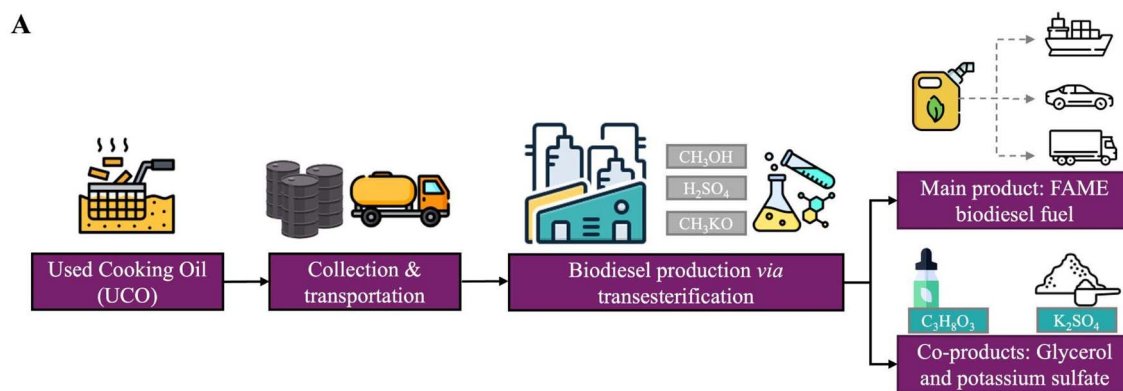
A

$CH_3OH$

$H_2SO_4$

$CH_3KO$

Used Cooking Oil (UCO)

Collection & transportation

Biodiesel production *via* transesterification

Main product: FAME biodiesel fuel

$C_3H_8O_3$

$K_2SO_4$

Co-products: Glycerol and potassium sulfate